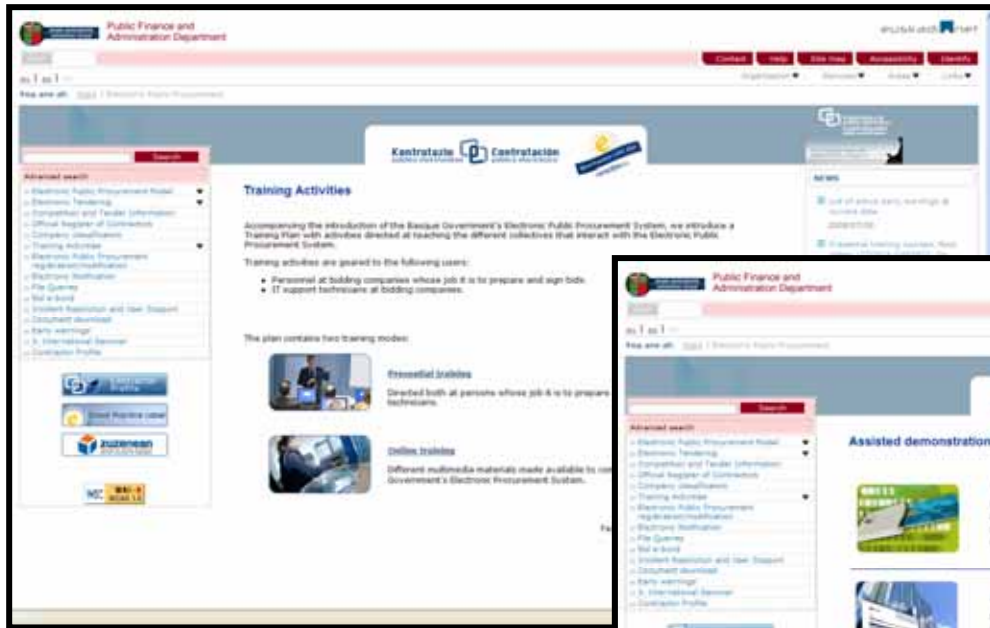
Public Finance and Administration Department

euskadi.net

Contact | Help | Site map | Accessibility | Identify

You are at: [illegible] | Electronic Public Procurement

Kontratazio publiko elektronikoa | Contratación pública electrónica

Search

Advanced search

Electronic Public Procurement Model
Electronic Tendering
Competition and Tender Information
Official Register of Contractors
Company classification
Training Activities
Electronic Public Procurement registration/modification
Electronic Notification
File Queries
Bid e-bond
Incident Resolution and User Support
Document download
Early warnings
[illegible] International Seminar
Contractor Profile

zuzenean

NEWS

Training Activities

Accompanying the introduction of the Basque Government's Electronic Public Procurement System, we introduce a Training Plan with activities directed at teaching the different collectives that interact with the Electronic Public Procurement System.

Training activities are geared to the following users:

• Personnel at bidding companies whose job it is to prepare and sign bids.
• IT support technicians at bidding companies.

The plan contains two training modes:

Presential training
Directed both at persons whose job it is to prepare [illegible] technicians.

Online training
Different multimedia materials made available to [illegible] Government's Electronic Procurement System.

Public Finance and Administration Department

You are at: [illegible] | Electronic Public Procurement

Search

Advanced search

Electronic Public Procurement Model
Electronic Tendering
Competition and Tender Information
Official Register of Contractors
Company classification
Training Activities
Electronic Public Procurement registration/modification
Electronic Notification
File Queries
Bid e-bond
Incident Resolution and User Support
Document download
Early warnings
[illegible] International Seminar
Contractor Profile

Assisted demonstration